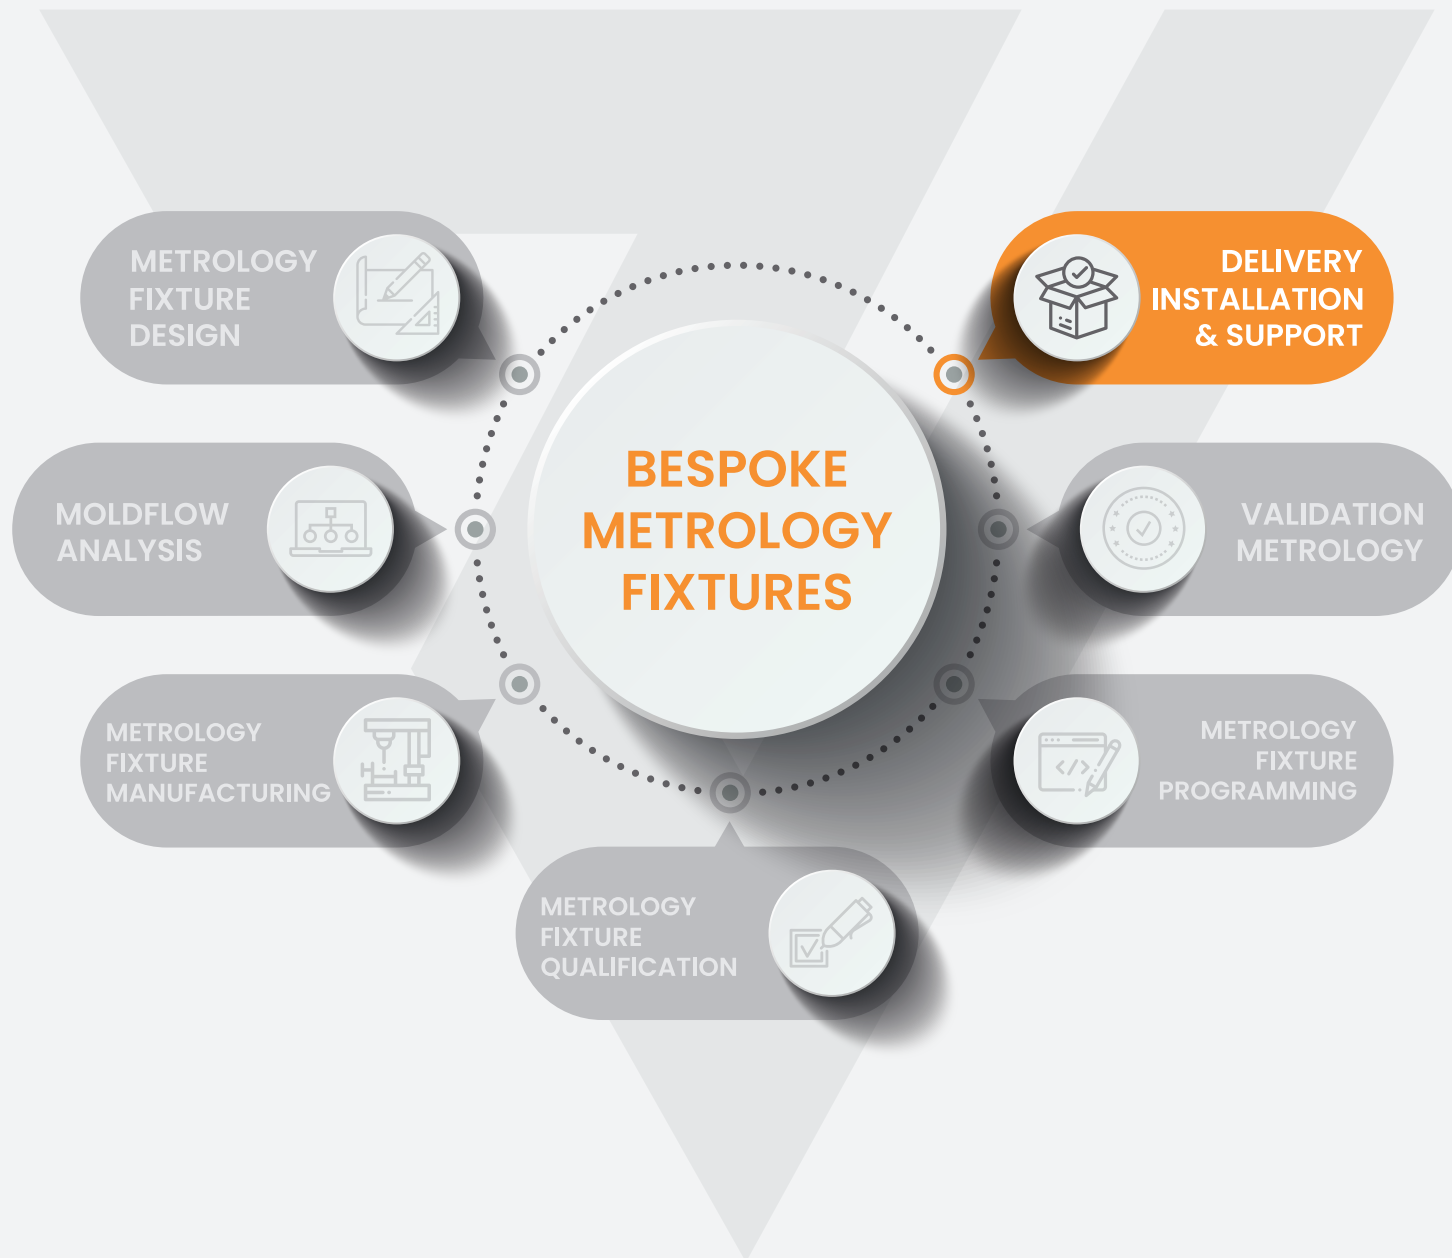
BESPOKE METROLOGY FIXTURES

METROLOGY FIXTURE DESIGN

DELIVERY INSTALLATION & SUPPORT

MOLDFLOW ANALYSIS

VALIDATION METROLOGY

METROLOGY FIXTURE MANUFACTURING

METROLOGY FIXTURE PROGRAMMING

METROLOGY FIXTURE QUALIFICATION